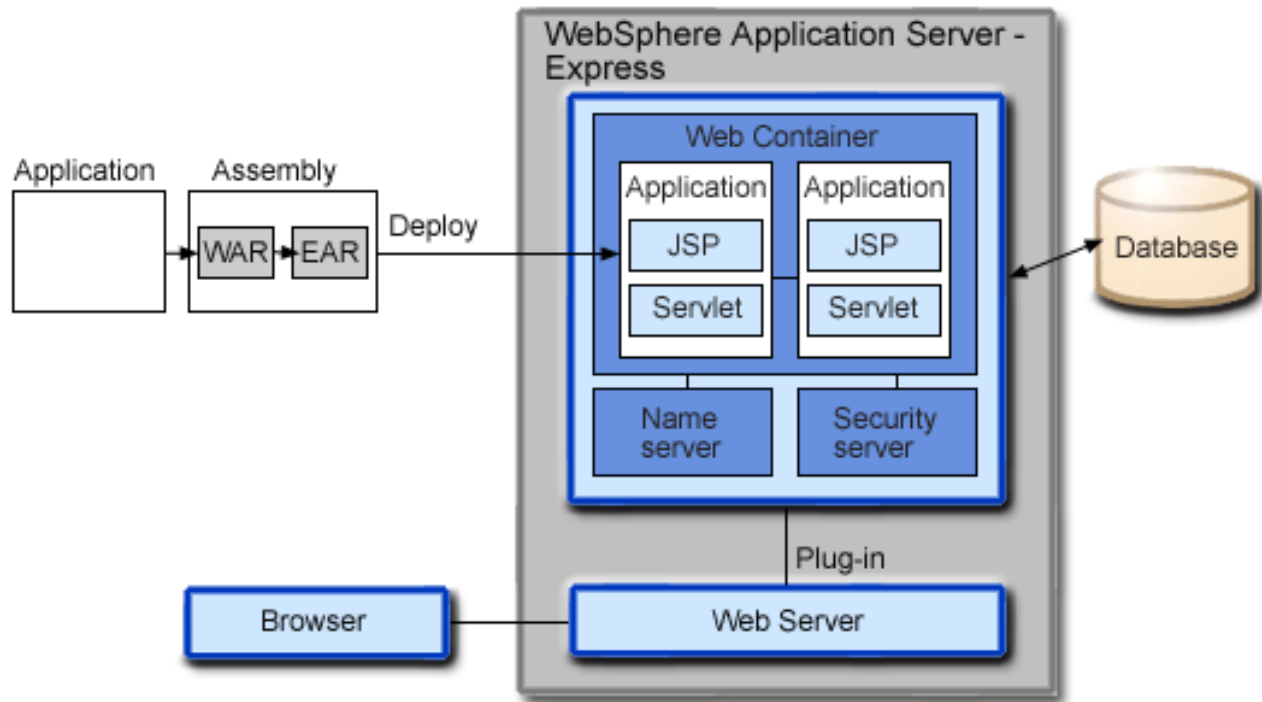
WebSphere Application Server - Express

Application

Assembly

WAR

EAR

Deploy

Web Container

Application

JSP

Servlet

Application

JSP

Servlet

Database

Name server

Security server

Plug-in

Browser

Web Server